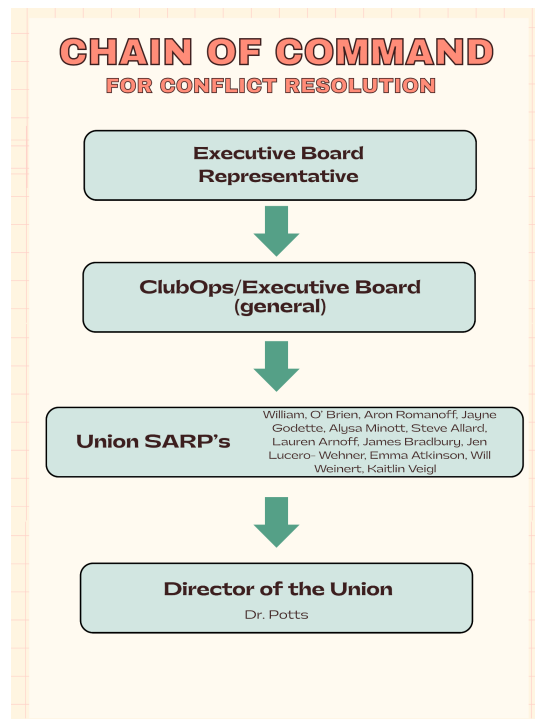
CHAIN OF COMMAND
FOR CONFLICT RESOLUTION

Executive Board Representative

ClubOps/Executive Board (general)

Union SARP's

William, O' Brien, Aron Romanoff, Jayne Godette, Alysa Minott, Steve Allard, Lauren Arnoff, James Bradbury, Jen Lucero- Wehner, Emma Atkinson, Will Weinert, Kaitlin Veigl

Director of the Union

Dr. Potts